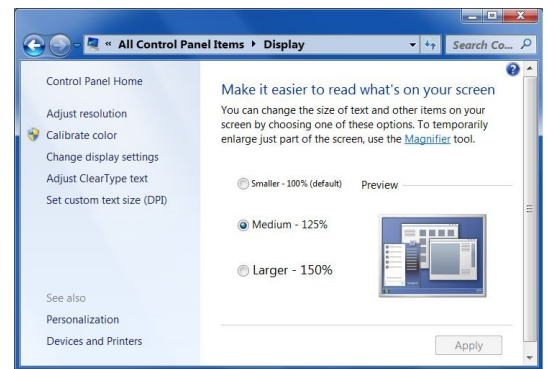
« All Control Panel Items ▸ Display

Search Co...

Control Panel Home

Adjust resolution

Calibrate color

Change display settings

Adjust ClearType text

Set custom text size (DPI)

See also

Personalization

Devices and Printers

Make it easier to read what's on your screen

You can change the size of text and other items on your screen by choosing one of these options. To temporarily enlarge just part of the screen, use the Magnifier tool.

Smaller - 100% (default)

Preview

Medium - 125%

Larger - 150%

Apply